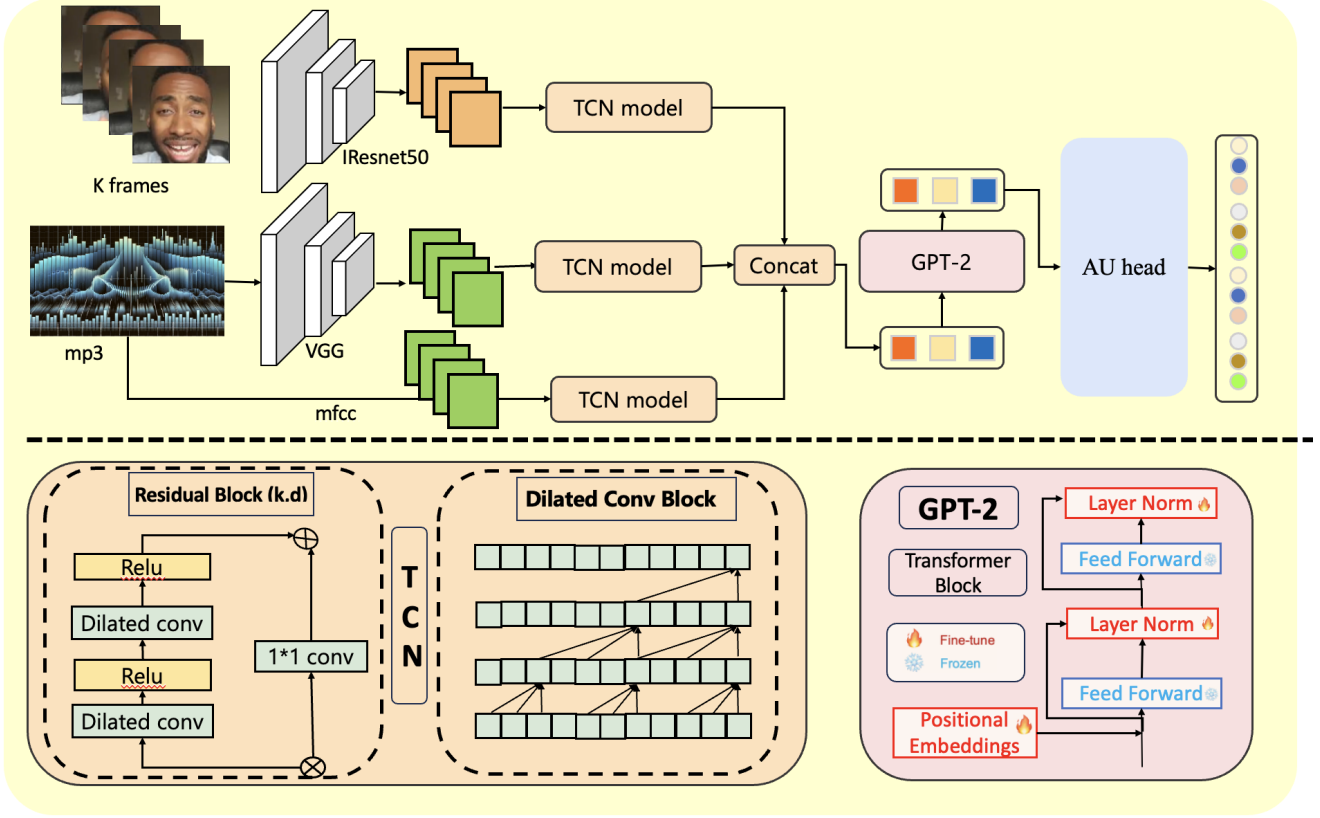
K frames

IResnet50

TCN model

mp3

VGG

TCN model

Concat

GPT-2

AU head

mfcc

TCN model

Residual Block (k.d)

Relu

Dilated conv

Relu

Dilated conv

1*1 conv

T C N

Dilated Conv Block

GPT-2

Transformer Block

Fine-tune

Frozen

Layer Norm

Feed Forward

Layer Norm

Feed Forward

Positional Embeddings